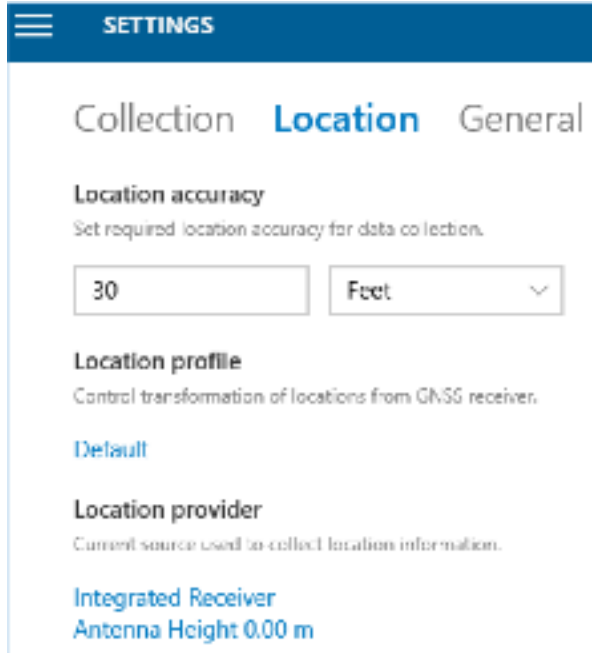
SETTINGS

Collection Location General

Location accuracy

Set required location accuracy for data collection.

30

Feet

Location profile

Control transformation of locations from GNSS receiver.

Default

Location provider

Current source used to collect location information.

Integrated Receiver

Antenna Height 0.00 m